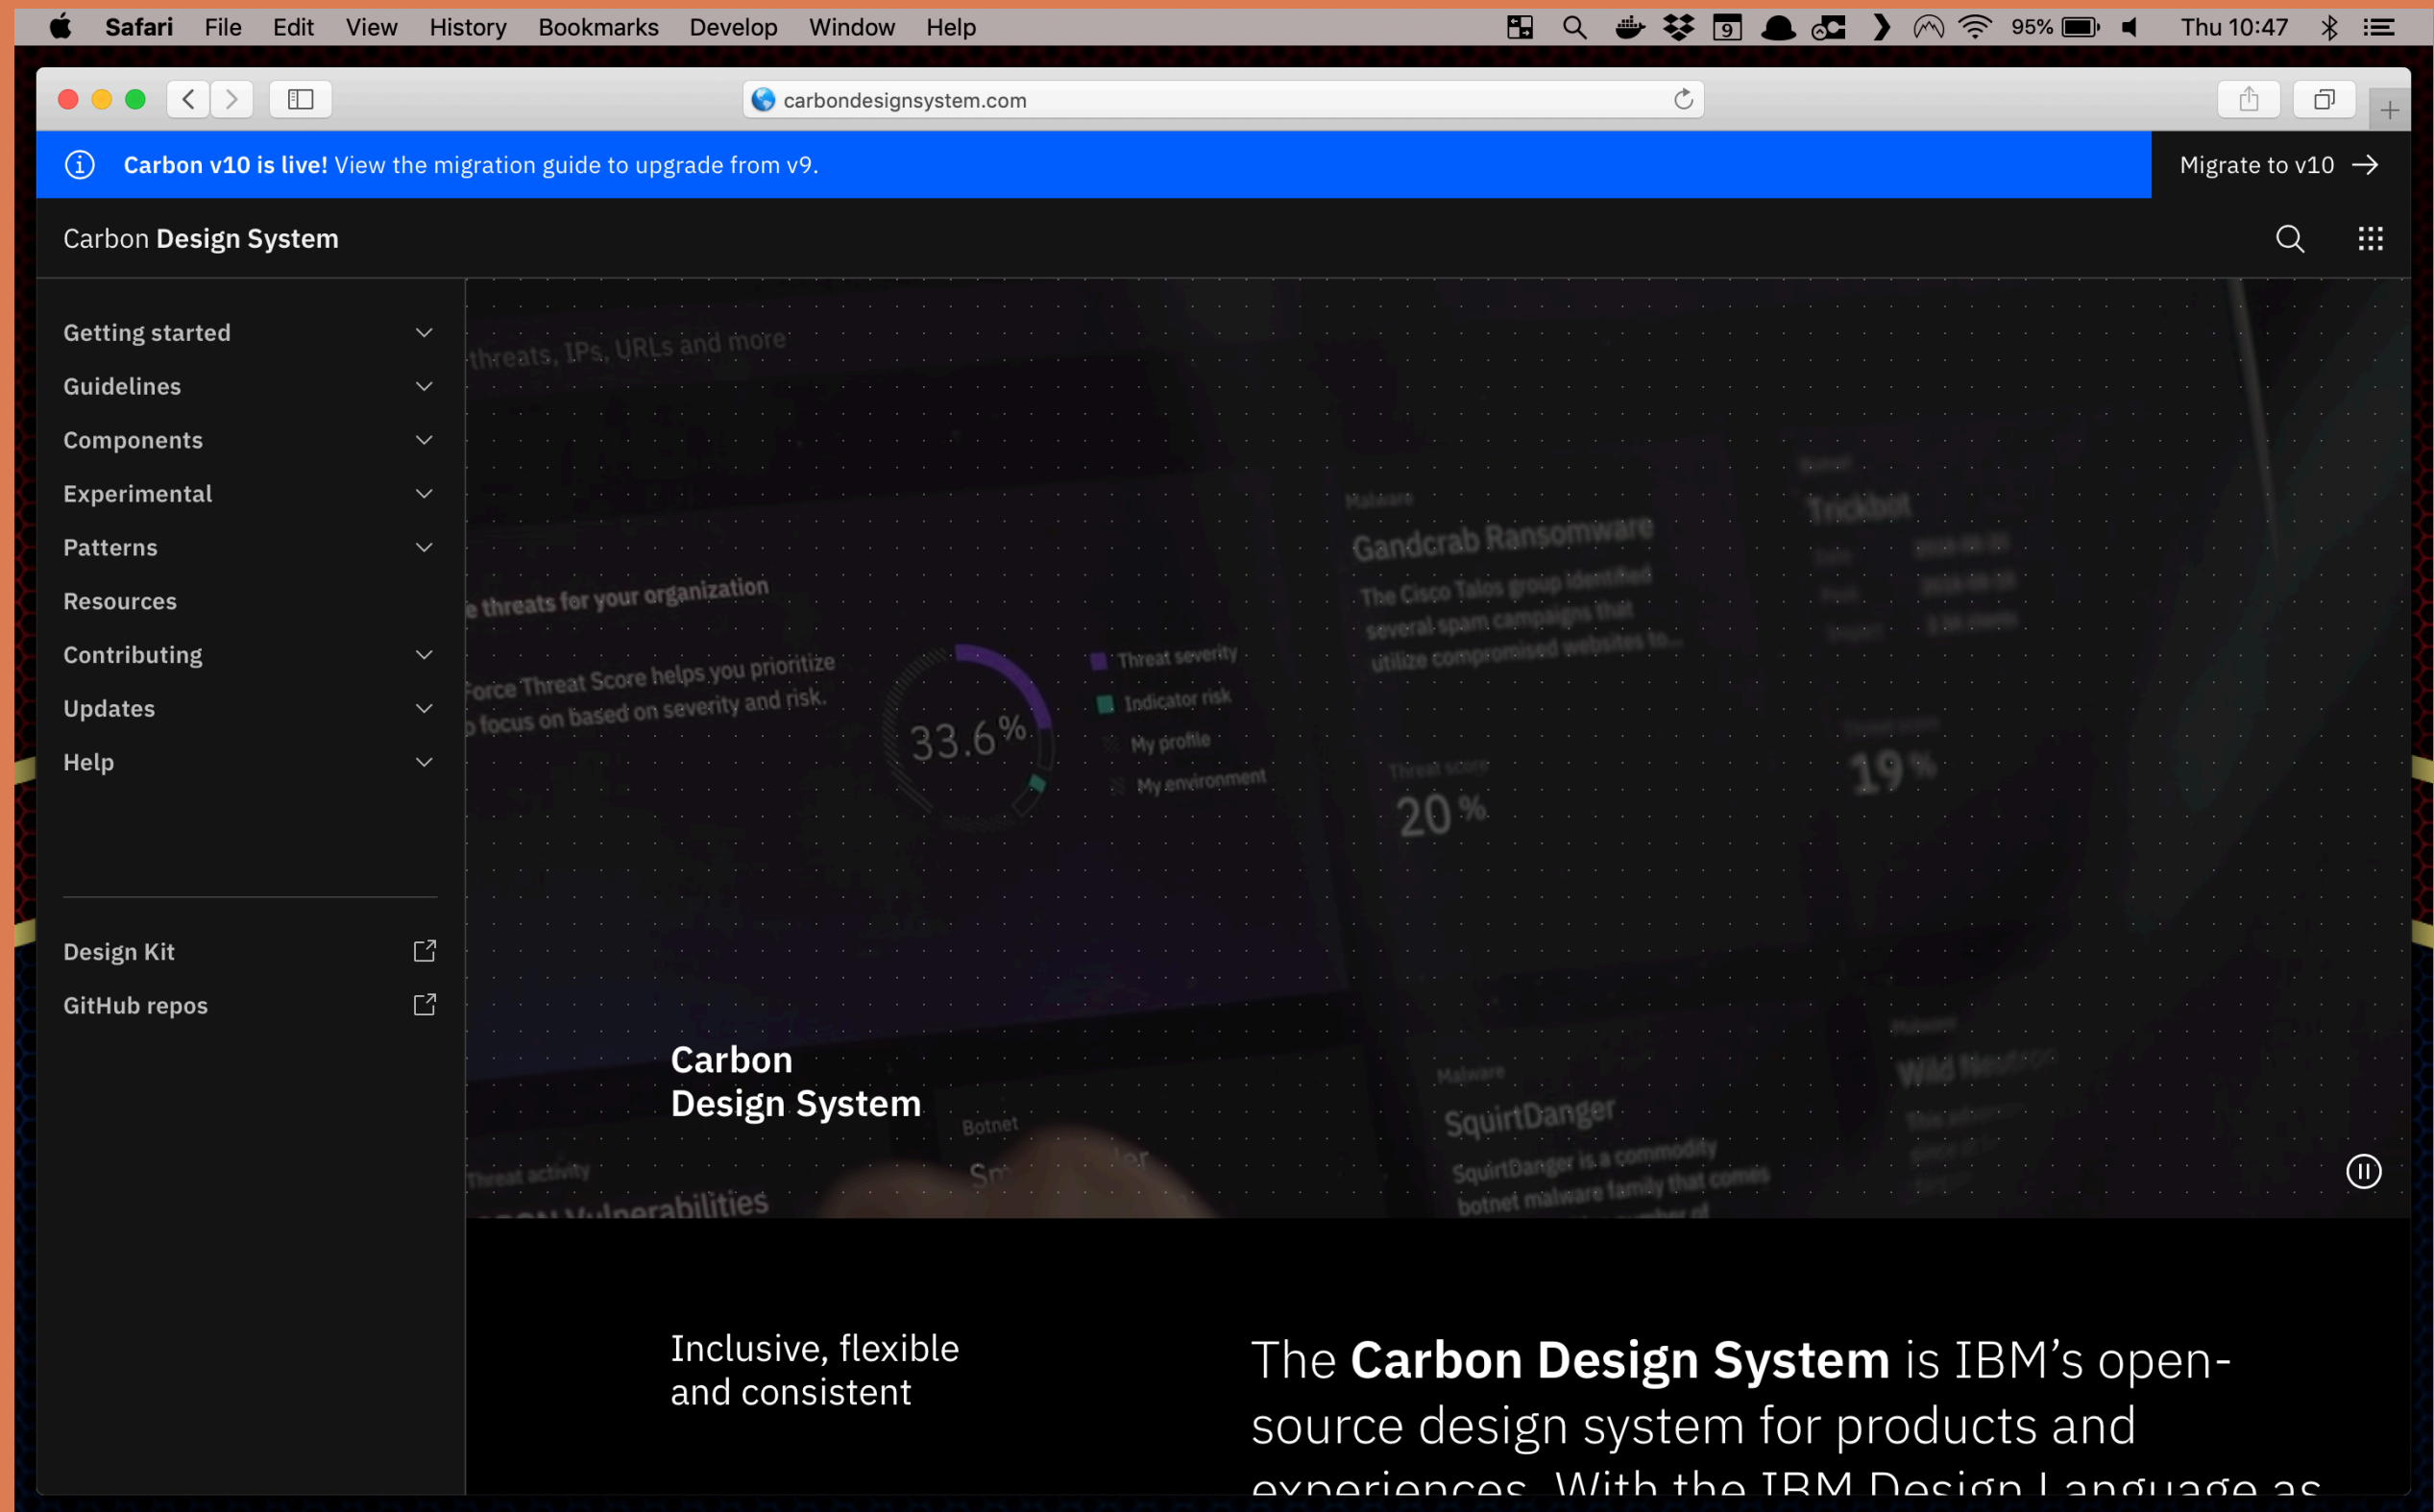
Safari File Edit View History Bookmarks Develop Window Help

95% Thu 10:47

carbondesignsystem.com

Carbon v10 is live! View the migration guide to upgrade from v9.

Migrate to v10

Carbon Design System

Getting started
Guidelines
Components
Experimental
Patterns
Resources
Contributing
Updates
Help

Design Kit
GitHub repos

threats, IPs, URLs and more

e threats for your organization

Force Threat Score helps you prioritize o focus on based on severity and risk.

33.6%

Threat severity
Indicator risk
My profile
My environment

Malware
Gandcrab Ransomware
The Cisco Talos group identified several spam campaigns that utilize compromised websites to...

Trickbot

Threat score
20%

19%

Carbon
Design System

Botnet

Threat activity

Vulnerabilities

Malware
SquirtDanger
SquirtDanger is a commodity botnet malware family that comes

Inclusive, flexible and consistent

The Carbon Design System is IBM's open-source design system for products and experiences. With the IBM Design Language as